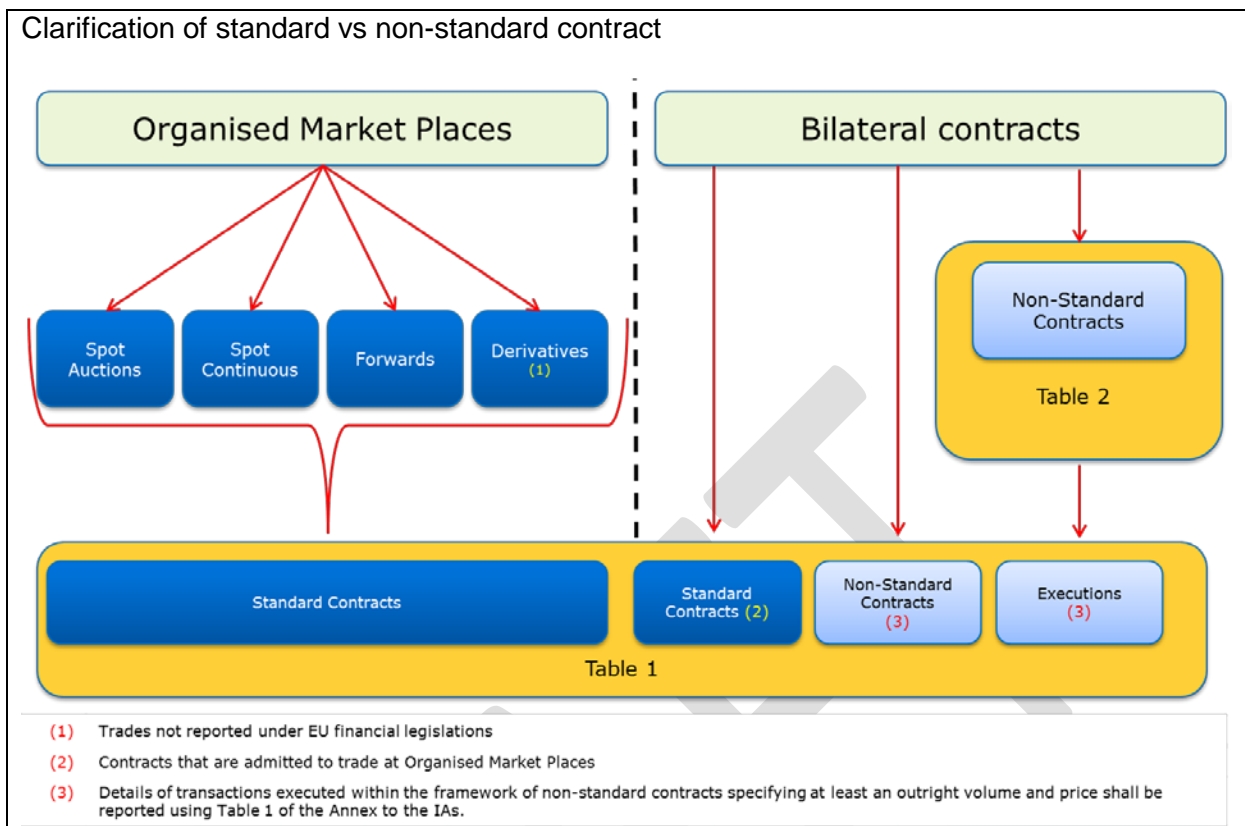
Clarification of standard vs non-standard contract

Organised Market Places

Bilateral contracts

Spot Auctions

Spot Continuous

Forwards

Derivatives (1)

Non-Standard Contracts

Table 2

Standard Contracts

Standard Contracts (2)

Non-Standard Contracts (3)

Executions (3)

Table 1

(1) Trades not reported under EU financial legislations

(2) Contracts that are admitted to trade at Organised Market Places

(3) Details of transactions executed within the framework of non-standard contracts specifying at least an outright volume and price shall be reported using Table 1 of the Annex to the IAs.